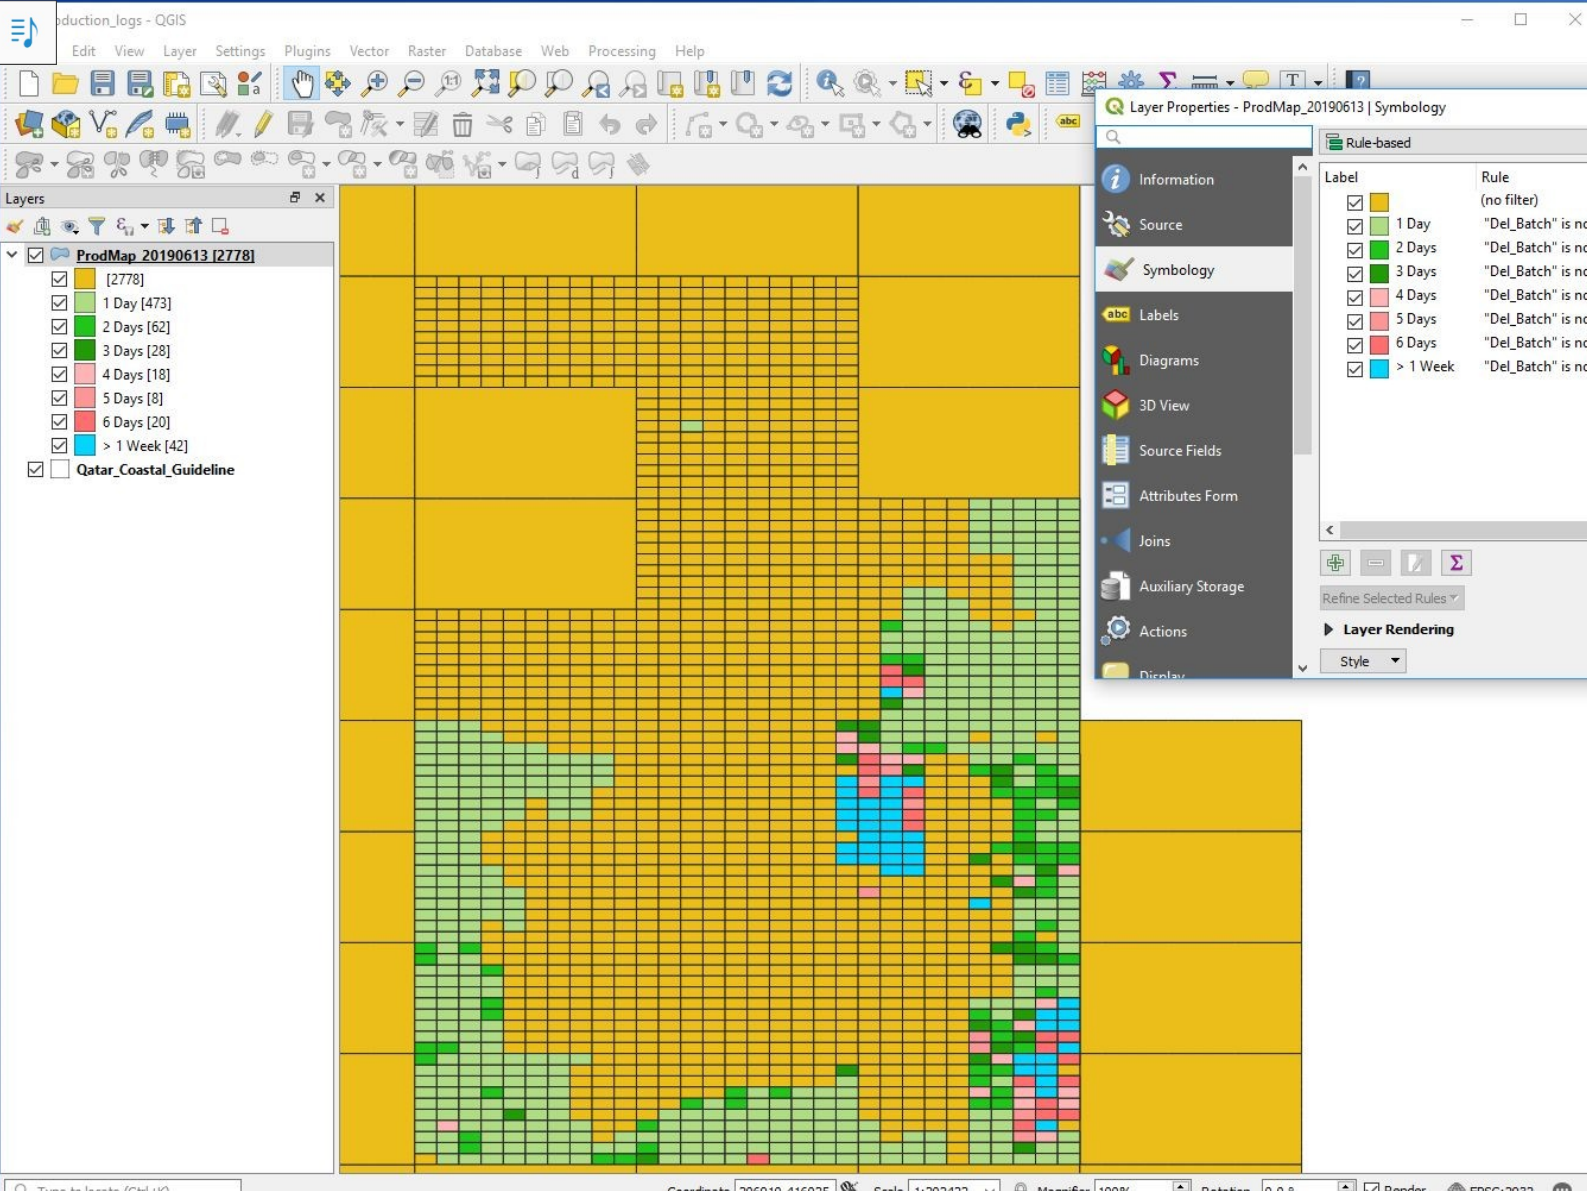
oduction_logs - QGIS

Edit View Layer Settings Plugins Vector Raster Database Web Processing Help

Layers

ProdMap 20190613 [2778]
[2778]
1 Day [473]
2 Days [62]
3 Days [28]
4 Days [18]
5 Days [8]
6 Days [20]
> 1 Week [42]
Qatar_Coastal_Guideline

Layer Properties - ProdMap_20190613 | Symbology

Information
Source
Symbology
Labels
Diagrams
3D View
Source Fields
Attributes Form
Joins
Auxiliary Storage
Actions
Display

Rule-based

| Label | Rule |
|---|---|
| | (no filter) |
| 1 Day | "Del_Batch" is no |
| 2 Days | "Del_Batch" is no |
| 3 Days | "Del_Batch" is no |
| 4 Days | "Del_Batch" is no |
| 5 Days | "Del_Batch" is no |
| 6 Days | "Del_Batch" is no |
| > 1 Week | "Del_Batch" is no |

Refine Selected Rules

Layer Rendering

Style

Type to locate (Ctrl+K) Coordinate 206819,416925 Scale 1:202433 Magnifier 100% Rotation 0.0 ° Render EPSG:2932